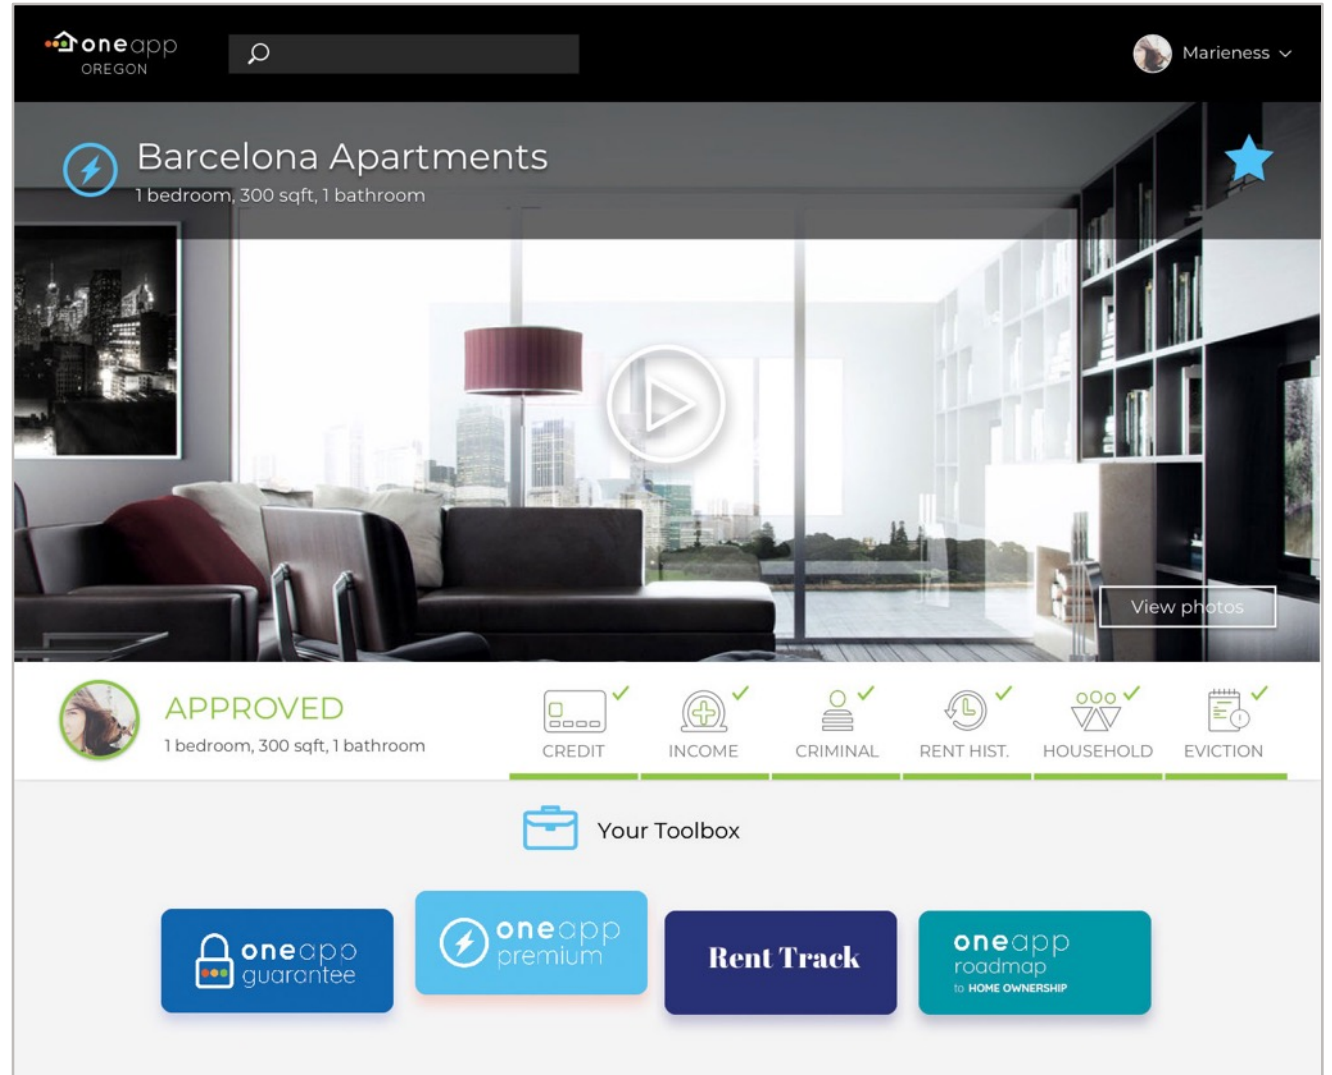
oneapp OREGON

Marieness

Barcelona Apartments
1 bedroom, 300 sqft, 1 bathroom

View photos

APPROVED
1 bedroom, 300 sqft, 1 bathroom

CREDIT
INCOME
CRIMINAL
RENT HIST.
HOUSEHOLD
EVICTION

Your Toolbox

oneapp guarantee

oneapp premium

Rent Track

oneapp roadmap to HOME OWNERSHIP